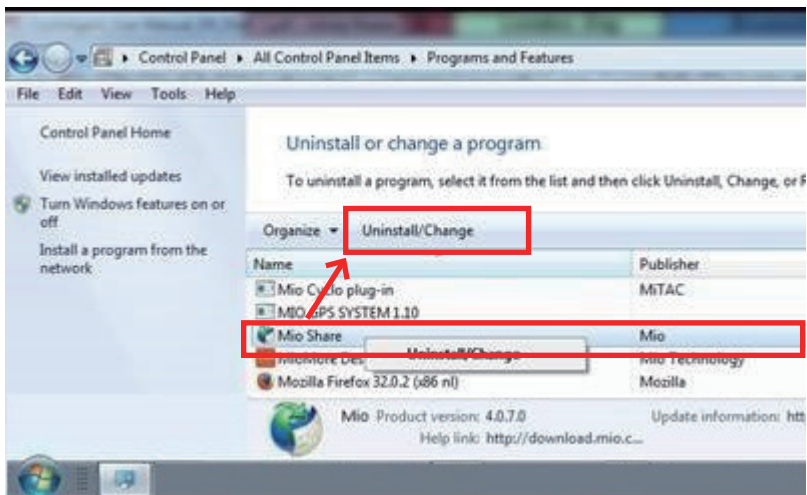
Control Panel ▸ All Control Panel Items ▸ Programs and Features

File Edit View Tools Help

Control Panel Home

View installed updates

Turn Windows features on or off

Install a program from the network

Uninstall or change a program

To uninstall a program, select it from the list and then click Uninstall, Change, or R

Organize ▾ Uninstall/Change

| Name | Publisher |
|---|---|
| Mio Cyclo plug-in | MiTAC |
| MIO GPS SYSTEM 1.10 | |
| Mio Share | Mio |
| MioMore Des | Mio Technology |
| Mozilla Firefox 32.0.2 (x86 nl) | Mozilla |

Uninstall/Change

Mio Product version: 4.0.7.0 Update information: htt
Help link: http://download.mio.c...